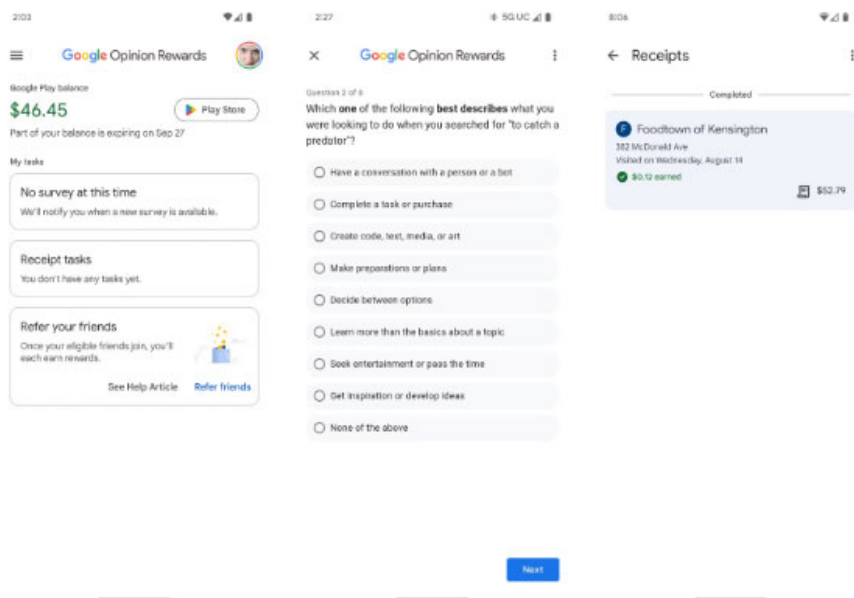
2:03

Google Opinion Rewards

Google Play balance
$46.45
Play Store
Part of your balance is expiring on Sep 27

My tasks

No survey at this time
We'll notify you when a new survey is available.

Receipt tasks
You don't have any tasks yet.

Refer your friends
Once your eligible friends join, you'll each earn rewards.
See Help Article
Refer friends

2:27
5G UC

Google Opinion Rewards

Question 2 of 6
Which **one** of the following **best describes** what you were looking to do when you searched for "to catch a predator"?

Have a conversation with a person or a bot
Complete a task or purchase
Create code, text, media, or art
Make preparations or plans
Decide between options
Learn more than the basics about a topic
Seek entertainment or pass the time
Get inspiration or develop ideas
None of the above

Next

8:06

Receipts

Completed

F Foodtown of Kensington
382 McDonald Ave
Visited on Wednesday, August 14
$0.12 earned
$52.79